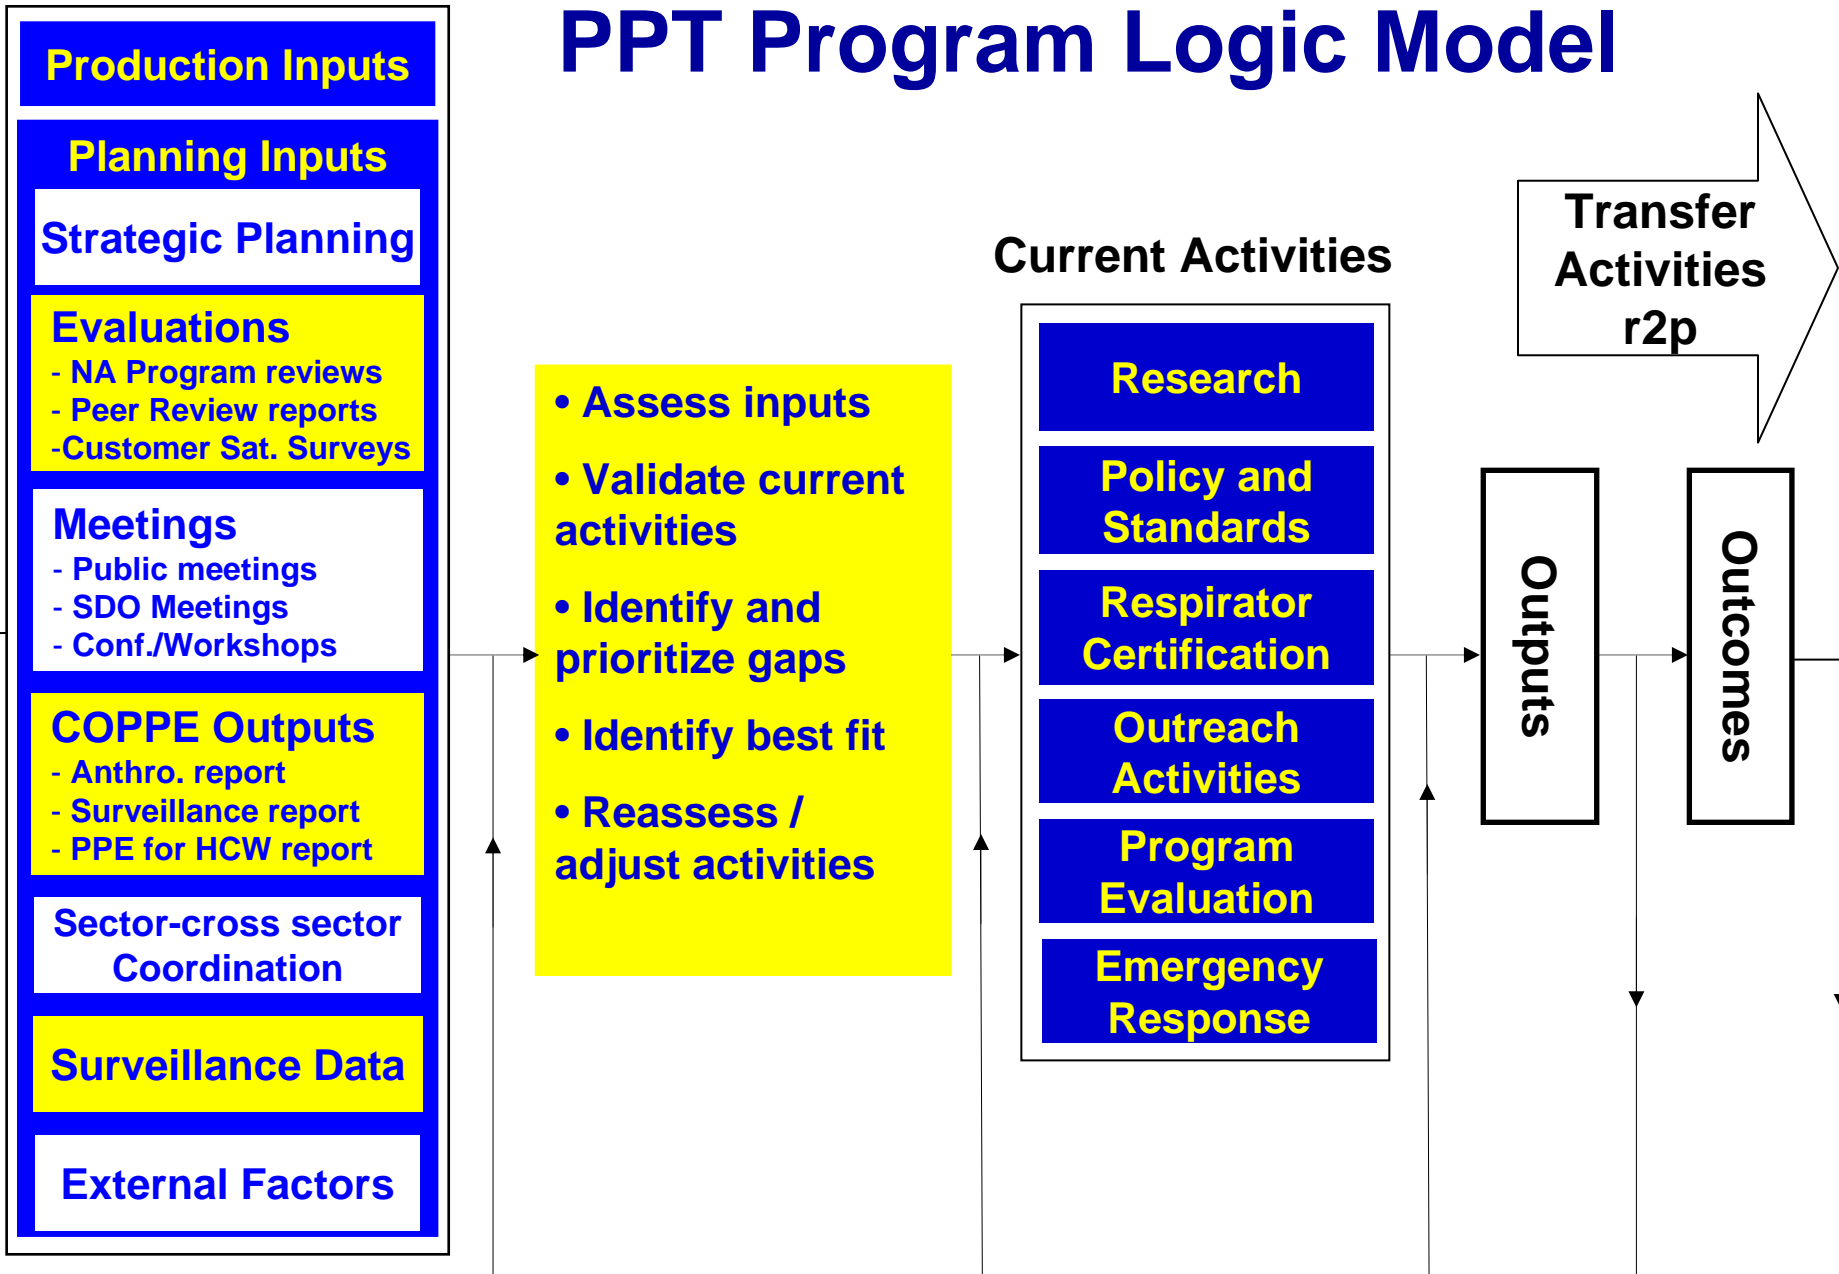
PPT Program Logic Model

Production Inputs

Planning Inputs

Strategic Planning

Evaluations
- NA Program reviews
- Peer Review reports
-Customer Sat. Surveys

Meetings
- Public meetings
- SDO Meetings
- Conf./Workshops

COPPE Outputs
- Anthro. report
- Surveillance report
- PPE for HCW report

Sector-cross sector Coordination

Surveillance Data

External Factors

• Assess inputs

• Validate current activities

• Identify and prioritize gaps

• Identify best fit

• Reassess / adjust activities

Current Activities

Research

Policy and Standards

Respirator Certification

Outreach Activities

Program Evaluation

Emergency Response

Transfer Activities r2p

Outputs

Outcomes